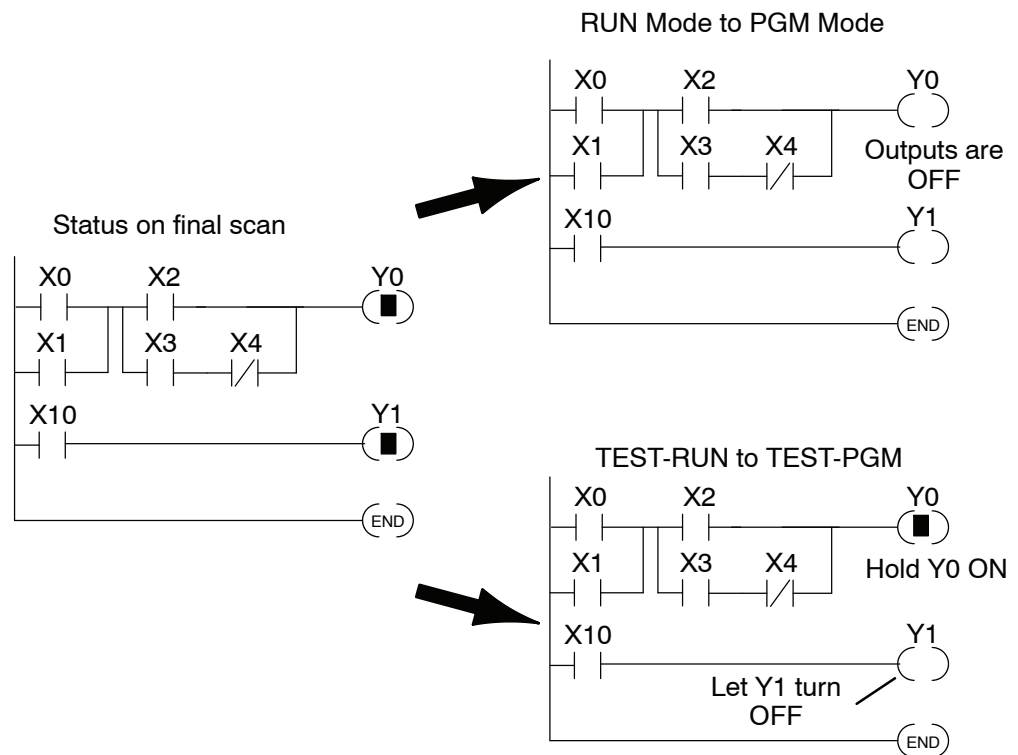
Status on final scan

X0 X2 Y0

X1 X3 X4

X10 Y1

END

RUN Mode to PGM Mode

X0 X2 Y0

X1 X3 X4

Outputs are OFF

X10 Y1

END

TEST-RUN to TEST-PGM

X0 X2 Y0

X1 X3 X4

Hold Y0 ON

X10 Y1

Let Y1 turn OFF

END